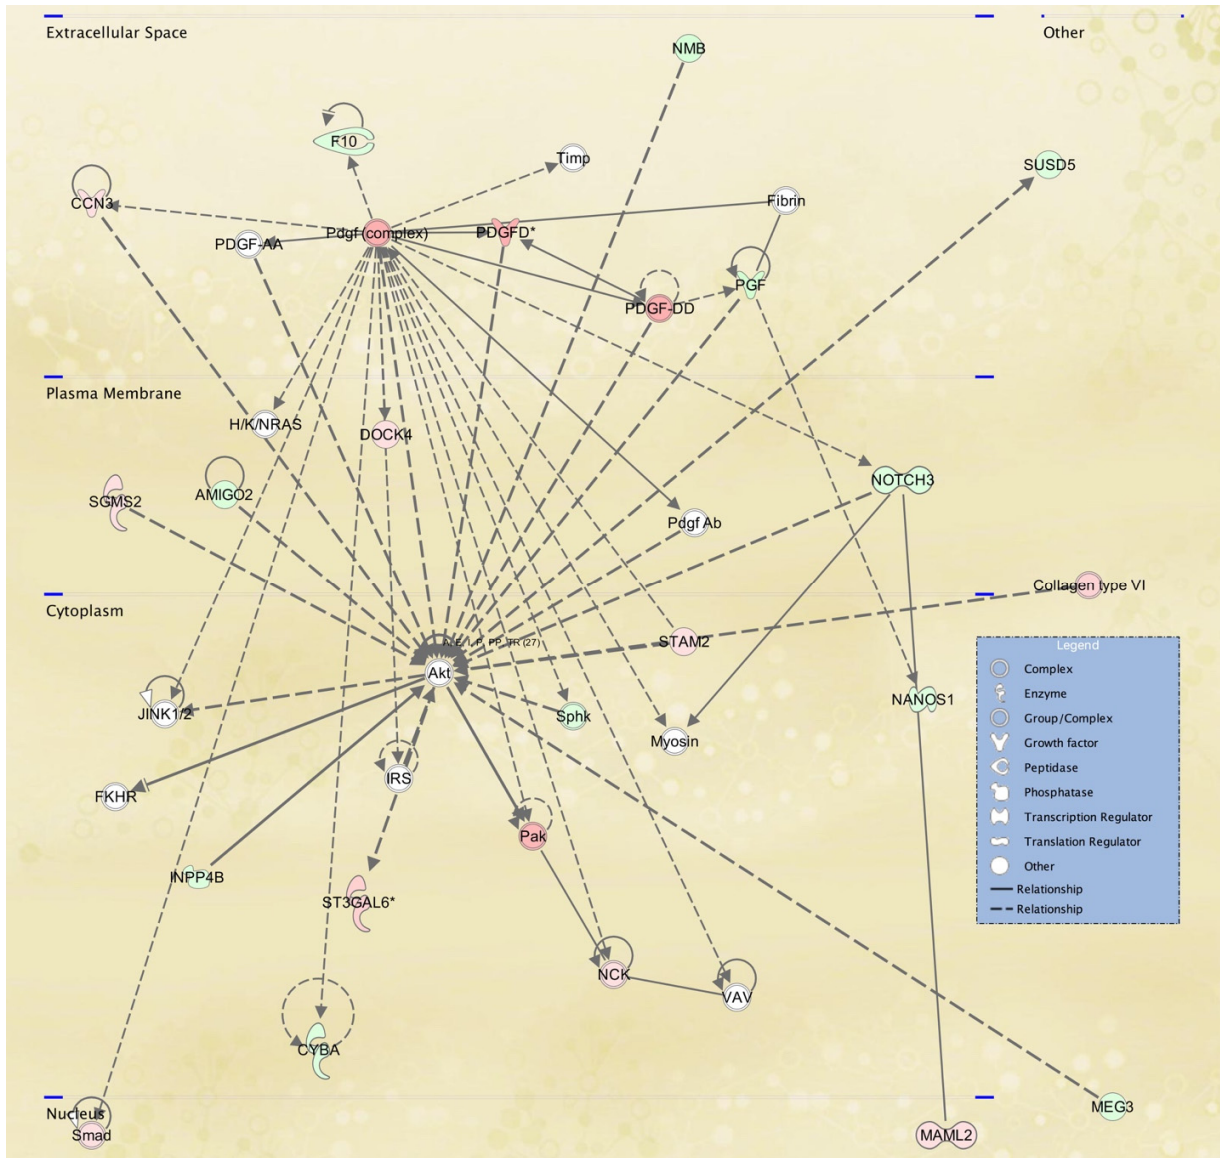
Extracellular Space

Other

NMB

F10

Timp

SUSD5

CCN3

Fibrin

PDGF-AA

Pdgf (complex)

PDGFD*

PGF

PDGF-DD

Plasma Membrane

H/K/NRAS

DOCK4

NOTCH3

SGMS2

AMIGO2

Pdgf Ab

Cytoplasm

Collagen type VI

A,E,I,P,PP,TR (27)

STAM2

Akt

NANOS1

JINK1/2

Sphk

Myosin

FKHR

IRS

Pak

INPP4B

ST3GAL6*

NCK

VAV

CYBA

Nucleus

Smad

MEG3

MAML2

Legend

Complex

Enzyme

Group/Complex

Growth factor

Peptidase

Phosphatase

Transcription Regulator

Translation Regulator

Other

Relationship

Relationship